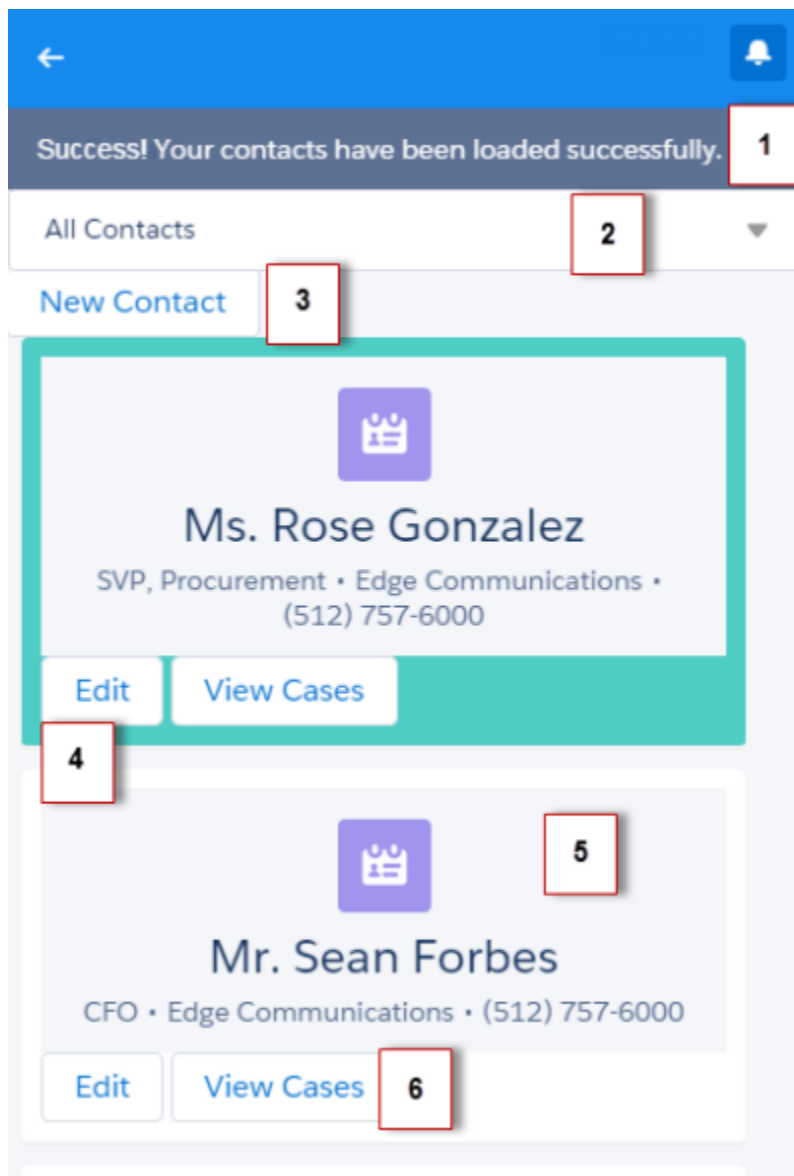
Success! Your contacts have been loaded successfully.

1

All Contacts

2

New Contact

3

Ms. Rose Gonzalez

SVP, Procurement • Edge Communications • (512) 757-6000

Edit

View Cases

4

5

Mr. Sean Forbes

CFO • Edge Communications • (512) 757-6000

Edit

View Cases

6